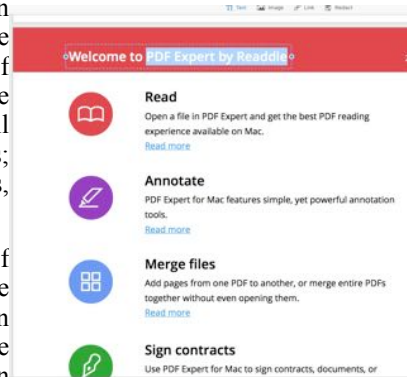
n
e
f
e
l
;
,
f
e
n
e
n

Text Image Link Redact

Welcome to PDF Expert by Readdle

Read
Open a file in PDF Expert and get the best PDF reading experience available on Mac.
Read more

Annotate
PDF Expert for Mac features simple, yet powerful annotation tools.
Read more

Merge files
Add pages from one PDF to another, or merge entire PDFs together without even opening them.
Read more

Sign contracts
Use PDF Expert for Mac to sign contracts, documents, or